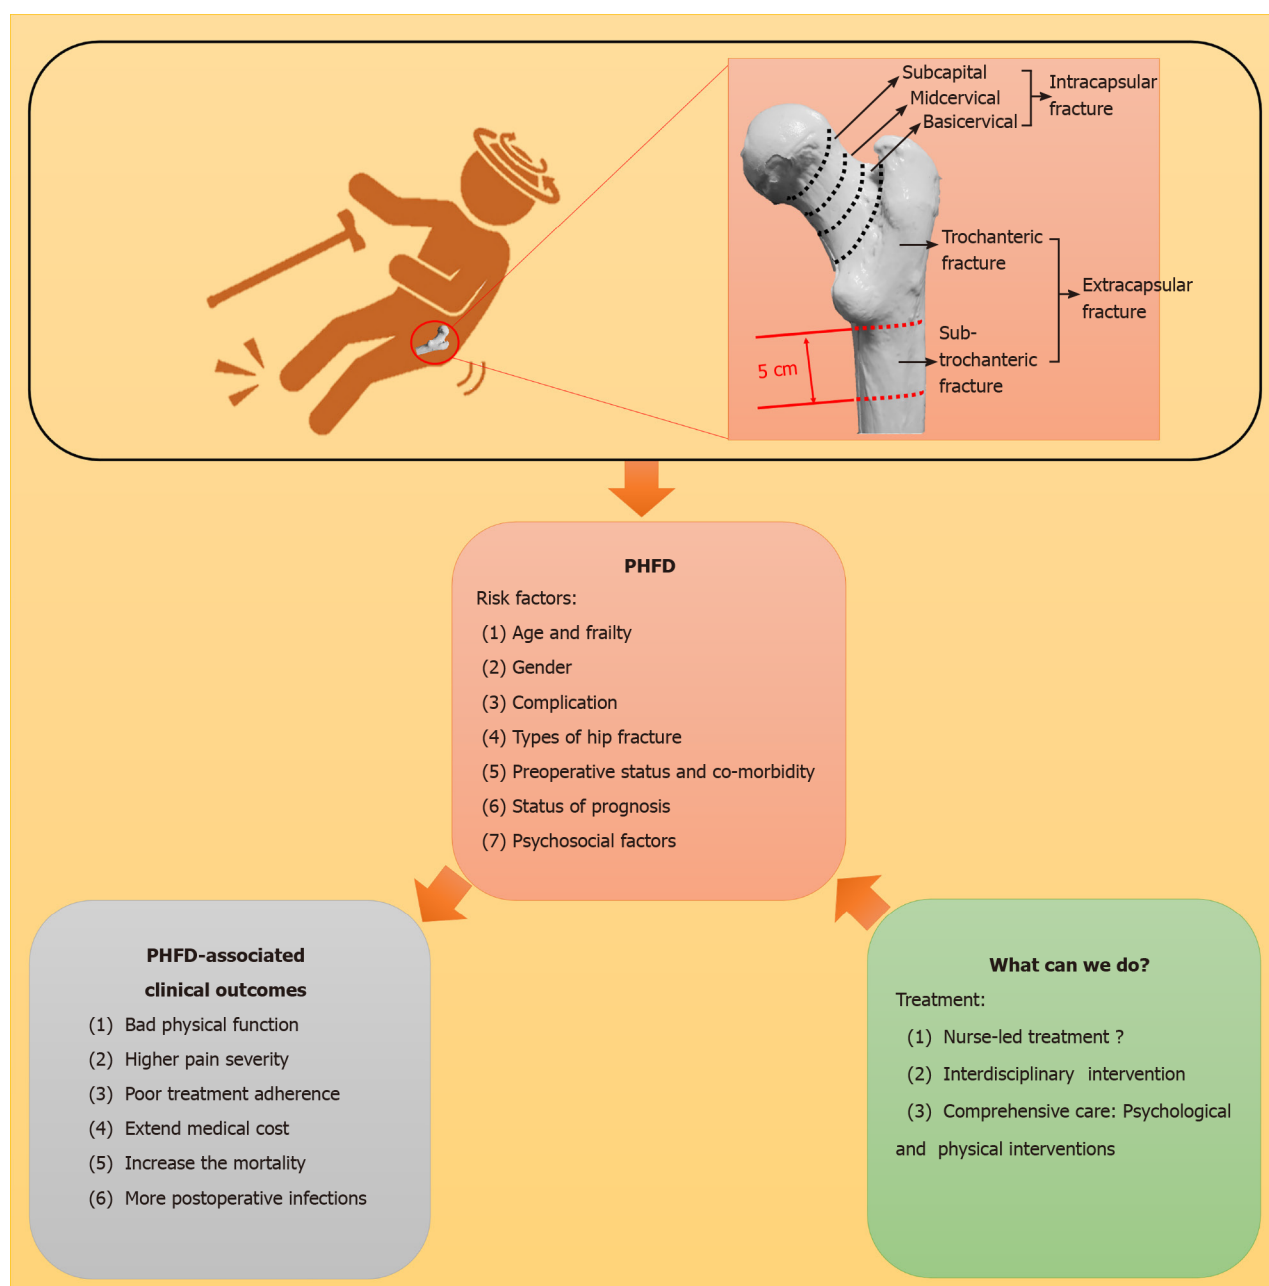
Subcapital
Midcervical
Basicervical

Intracapsular fracture

Trochanteric fracture

Extracapsular fracture

Subtrochanteric fracture

5 cm

PHFD

Risk factors:

(1) Age and frailty

(2) Gender

(3) Complication

(4) Types of hip fracture

(5) Preoperative status and co-morbidity

(6) Status of prognosis

(7) Psychosocial factors

PHFD-associated clinical outcomes

(1) Bad physical function

(2) Higher pain severity

(3) Poor treatment adherence

(4) Extend medical cost

(5) Increase the mortality

(6) More postoperative infections

What can we do?

Treatment:

(1) Nurse-led treatment ?

(2) Interdisciplinary intervention

(3) Comprehensive care: Psychological and physical interventions